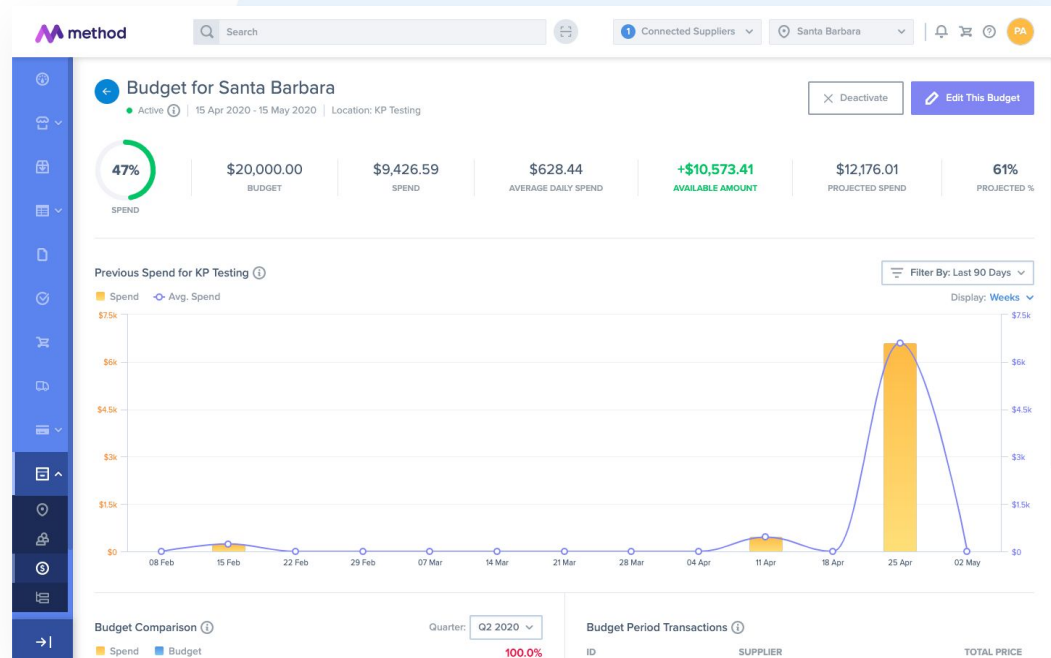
method

Search

1 Connected Suppliers

Santa Barbara

PA

Budget for Santa Barbara

Active | 15 Apr 2020 - 15 May 2020 | Location: KP Testing

Deactivate

Edit This Budget

47%
SPEND

$20,000.00
BUDGET

$9,426.59
SPEND

$628.44
AVERAGE DAILY SPEND

+$10,573.41
AVAILABLE AMOUNT

$12,176.01
PROJECTED SPEND

61%
PROJECTED %

Previous Spend for KP Testing

Filter By: Last 90 Days

Spend Avg. Spend

Display: Weeks

$7.5k
$6k
$4.5k
$3k
$1.5k
$0

$7.5k
$6k
$4.5k
$3k
$1.5k
$0

08 Feb 15 Feb 22 Feb 29 Feb 07 Mar 14 Mar 21 Mar 28 Mar 04 Apr 11 Apr 18 Apr 25 Apr 02 May

Budget Comparison

Quarter: Q2 2020

Spend Budget

100.0%

Budget Period Transactions

ID SUPPLIER TOTAL PRICE